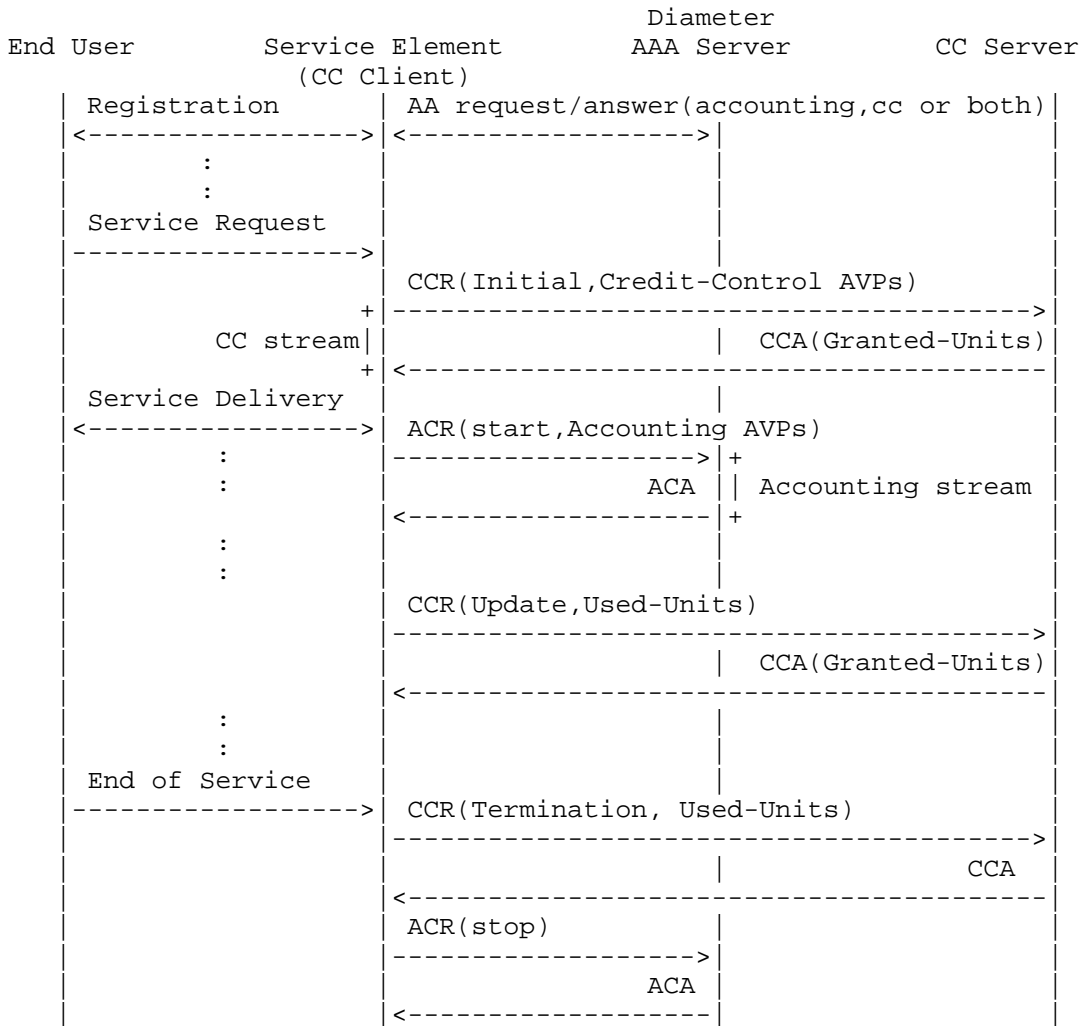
Diameter
End User Service Element AAA Server CC Server
(CC Client)

Registration

AA request/answer(accounting,cc or both)

:
:

Service Request

CCR(Initial,Credit-Control AVPs)

CC stream

CCA(Granted-Units)

Service Delivery

ACR(start,Accounting AVPs)

:
:

ACA

Accounting stream

:
:

CCR(Update,Used-Units)

CCA(Granted-Units)

:
:

End of Service

CCR(Termination, Used-Units)

CCA

ACR(stop)

ACA